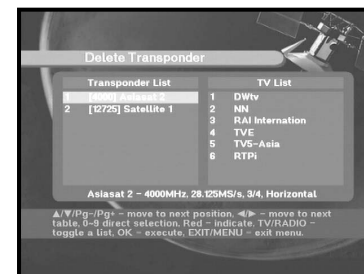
Delete Transponder

| Transponder List | TV List |
|---|---|
| 1 [4000] Asiasat 2 | 1 DWtv |
| 2 [12725] Satellite 1 | 2 NN |
| | 3 RAI Internation |
| | 4 TVE |
| | 5 TV5-Asia |
| | 6 RTPi |

Asiasat 2 – 4000MHz, 28.125MS/s, 3/4, Horizontal

▲/▼/Pg-/Pg+ – move to next position. ◄/► – move to next table. 0–9 direct selection. Red – indicate. TV/RADIO – toggle a list. OK – execute. EXIT/MENU – exit menu.